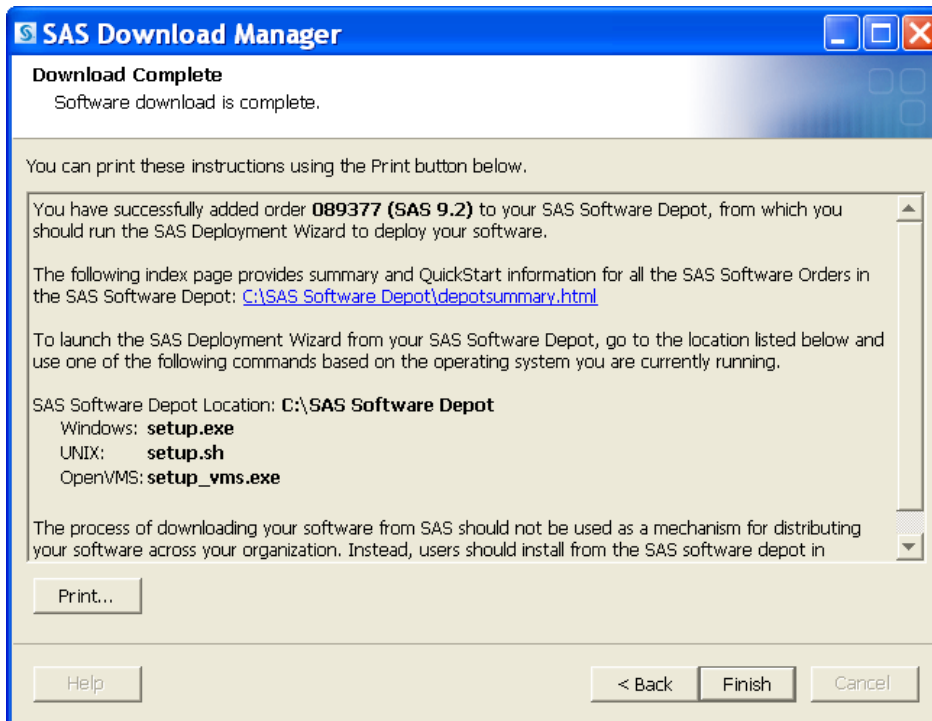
SAS Download Manager

Download Complete
Software download is complete.

You can print these instructions using the Print button below.

You have successfully added order **089377 (SAS 9.2)** to your SAS Software Depot, from which you should run the SAS Deployment Wizard to deploy your software.

The following index page provides summary and QuickStart information for all the SAS Software Orders in the SAS Software Depot: C:\SAS Software Depot\depotsummary.html

To launch the SAS Deployment Wizard from your SAS Software Depot, go to the location listed below and use one of the following commands based on the operating system you are currently running.

SAS Software Depot Location: **C:\SAS Software Depot**
Windows: **setup.exe**
UNIX: **setup.sh**
OpenVMS: **setup_vms.exe**

The process of downloading your software from SAS should not be used as a mechanism for distributing your software across your organization. Instead, users should install from the SAS software depot in

Print...

Help

< Back

Finish

Cancel